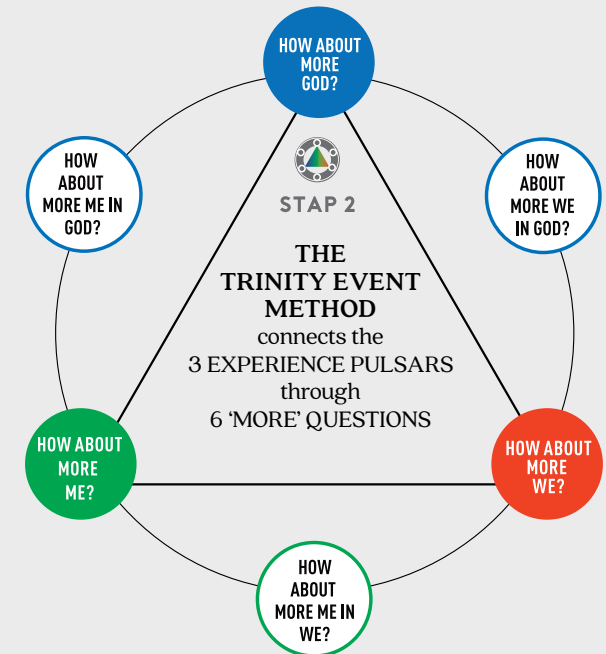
HOW ABOUT MORE GOD?

HOW ABOUT MORE ME IN GOD?

HOW ABOUT MORE WE IN GOD?

STAP 2

THE TRINITY EVENT METHOD connects the 3 EXPERIENCE PULSARS through 6 'MORE' QUESTIONS

HOW ABOUT MORE ME?

HOW ABOUT MORE WE?

HOW ABOUT MORE ME IN WE?